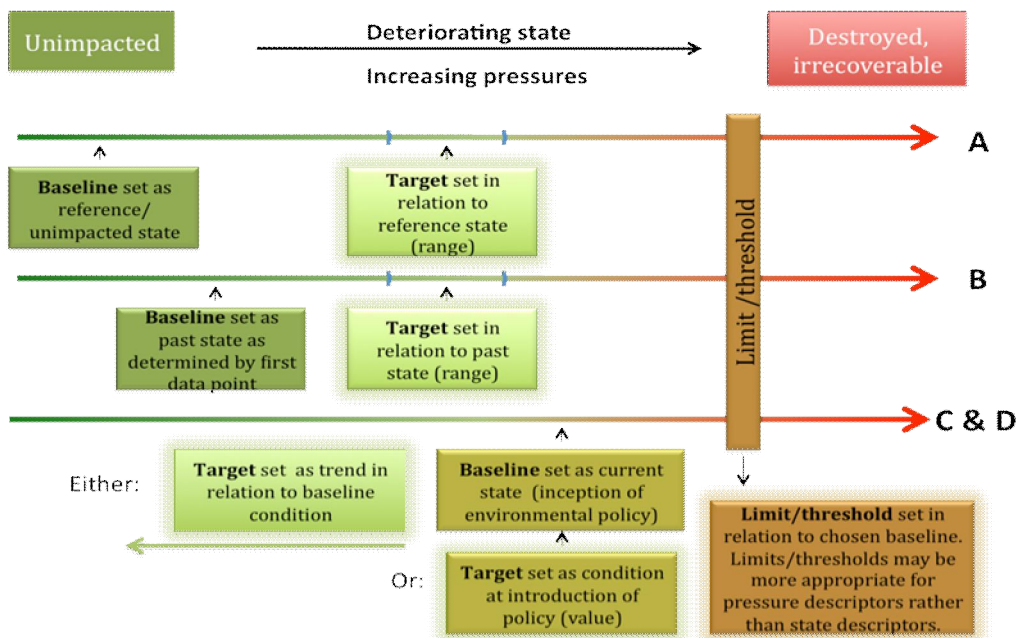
Unimpacted

Deteriorating state

Increasing pressures

Destroyed, irrecoverable

A

**Baseline** set as reference/ unimpacted state

**Target** set in relation to reference state (range)

Limit /threshold

B

**Baseline** set as past state as determined by first data point

**Target** set in relation to past state (range)

C & D

Either:

**Target** set as trend in relation to baseline condition

**Baseline** set as current state (inception of environmental policy)

Or:

**Target** set as condition at introduction of policy (value)

**Limit/threshold** set in relation to chosen baseline. Limits/thresholds may be more appropriate for pressure descriptors rather than state descriptors.